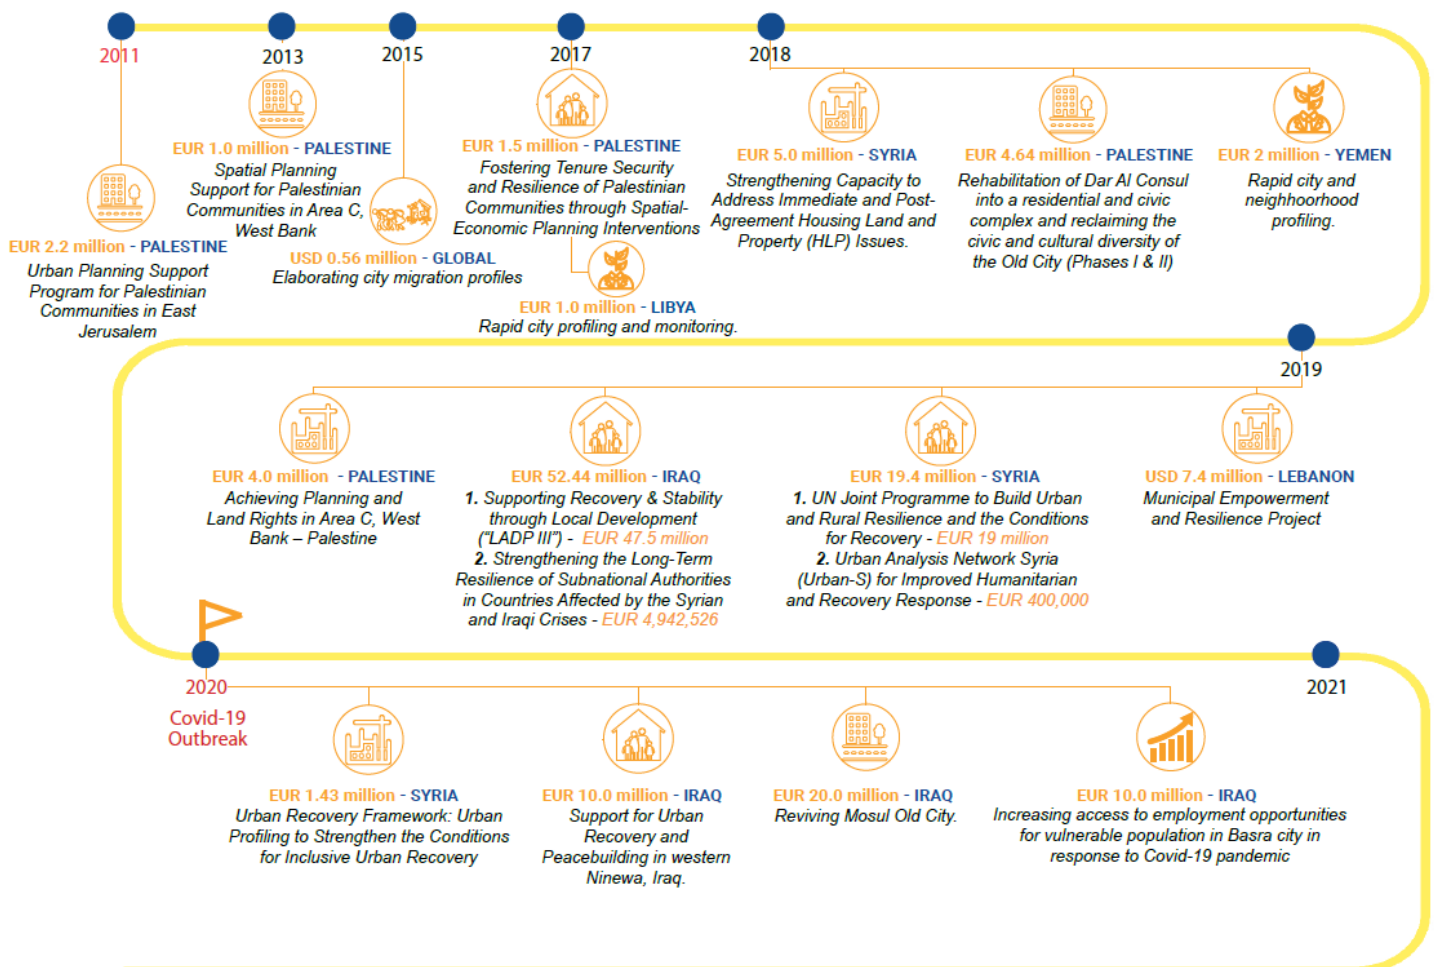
2011

EUR 2.2 million - PALESTINE
Urban Planning Support Program for Palestinian Communities in East Jerusalem

2013

EUR 1.0 million - PALESTINE
Spatial Planning Support for Palestinian Communities in Area C, West Bank

2015

USD 0.56 million - GLOBAL
Elaborating city migration profiles

2017

EUR 1.5 million - PALESTINE
Fostering Tenure Security and Resilience of Palestinian Communities through Spatial-Economic Planning Interventions

EUR 1.0 million - LIBYA
Rapid city profiling and monitoring.

2018

EUR 5.0 million - SYRIA
Strengthening Capacity to Address Immediate and Post-Agreement Housing Land and Property (HLP) Issues.

EUR 4.64 million - PALESTINE
Rehabilitation of Dar Al Consul into a residential and civic complex and reclaiming the civic and cultural diversity of the Old City (Phases I & II)

EUR 2 million - YEMEN
Rapid city and neighborhood profiling.

2019

EUR 4.0 million - PALESTINE
Achieving Planning and Land Rights in Area C, West Bank – Palestine

EUR 52.44 million - IRAQ
1. Supporting Recovery & Stability through Local Development ("LADP III") - EUR 47.5 million
2. Strengthening the Long-Term Resilience of Subnational Authorities in Countries Affected by the Syrian and Iraqi Crises - EUR 4,942,526

EUR 19.4 million - SYRIA
1. UN Joint Programme to Build Urban and Rural Resilience and the Conditions for Recovery - EUR 19 million
2. Urban Analysis Network Syria (Urban-S) for Improved Humanitarian and Recovery Response - EUR 400,000

USD 7.4 million - LEBANON
Municipal Empowerment and Resilience Project

2020
Covid-19 Outbreak

EUR 1.43 million - SYRIA
Urban Recovery Framework: Urban Profiling to Strengthen the Conditions for Inclusive Urban Recovery

EUR 10.0 million - IRAQ
Support for Urban Recovery and Peacebuilding in western Ninewa, Iraq.

EUR 20.0 million - IRAQ
Reviving Mosul Old City.

2021

EUR 10.0 million - IRAQ
Increasing access to employment opportunities for vulnerable population in Basra city in response to Covid-19 pandemic